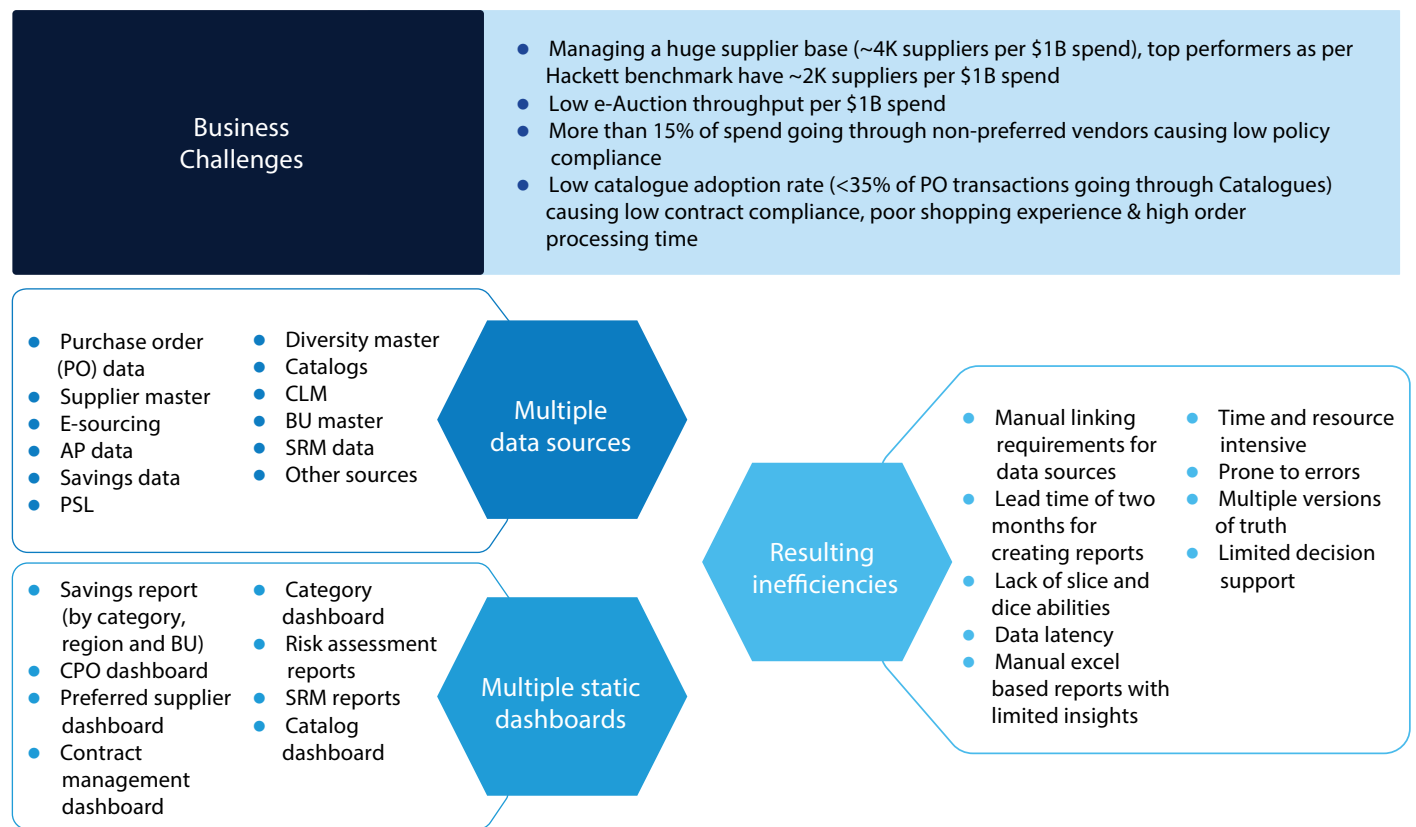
Business Challenges

- Managing a huge supplier base (~4K suppliers per \$1B spend), top performers as per Hackett benchmark have ~2K suppliers per \$1B spend
- Low e-Auction throughput per \$1B spend
- More than 15% of spend going through non-preferred vendors causing low policy compliance
- Low catalogue adoption rate (<35% of PO transactions going through Catalogues) causing low contract compliance, poor shopping experience & high order processing time

- Purchase order (PO) data
- Supplier master
- E-sourcing
- AP data
- Savings data
- PSL

- Diversity master
- Catalogs
- CLM
- BU master
- SRM data
- Other sources

Multiple data sources

- Savings report (by category, region and BU)
- CPO dashboard
- Preferred supplier dashboard
- Contract management dashboard

- Category dashboard
- Risk assessment reports
- SRM reports
- Catalog dashboard

Multiple static dashboards

Resulting inefficiencies

- Manual linking requirements for data sources
- Lead time of two months for creating reports
- Lack of slice and dice abilities
- Data latency
- Manual excel based reports with limited insights

- Time and resource intensive
- Prone to errors
- Multiple versions of truth
- Limited decision support